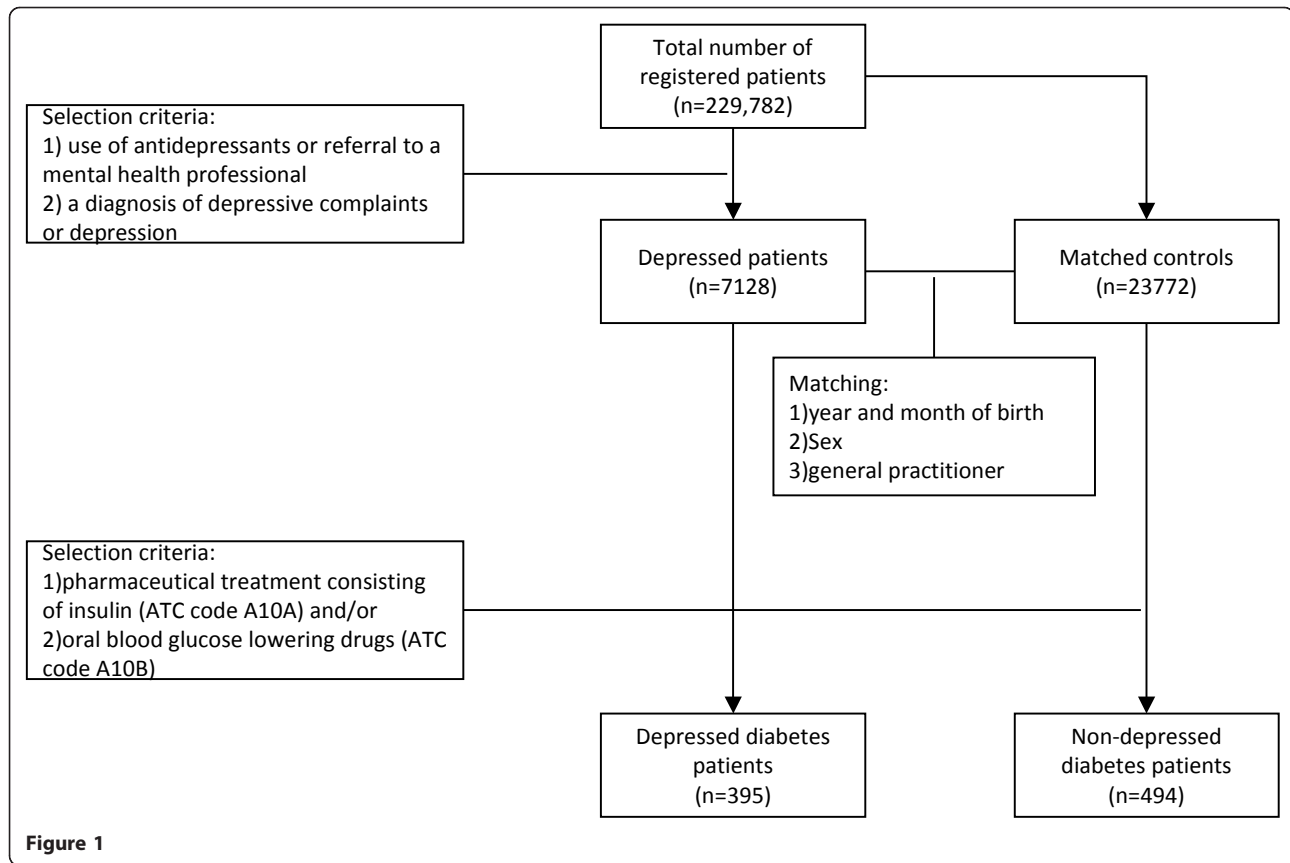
Total number of registered patients (n=229,782)

Selection criteria:
1) use of antidepressants or referral to a mental health professional
2) a diagnosis of depressive complaints or depression

Depressed patients (n=7128)

Matched controls (n=23772)

Matching:
1)year and month of birth
2)Sex
3)general practitioner

Selection criteria:
1)pharmaceutical treatment consisting of insulin (ATC code A10A) and/or
2)oral blood glucose lowering drugs (ATC code A10B)

Depressed diabetes patients (n=395)

Non-depressed diabetes patients (n=494)

Figure 1